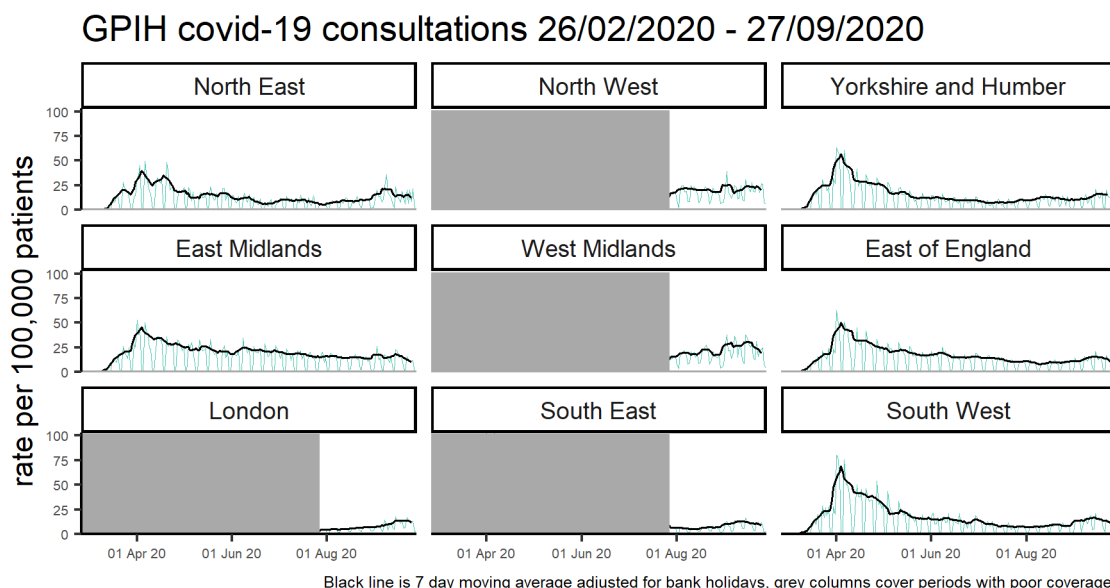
GPIH covid-19 consultations 26/02/2020 - 27/09/2020

rate per 100,000 patients

North East

100
75
50
25
0

North West

Yorkshire and Humber

East Midlands

100
75
50
25
0

West Midlands

East of England

London

100
75
50
25
0

South East

South West

01 Apr 20
01 Jun 20
01 Aug 20

01 Apr 20
01 Jun 20
01 Aug 20

01 Apr 20
01 Jun 20
01 Aug 20

Black line is 7 day moving average adjusted for bank holidays, grey columns cover periods with poor coverage